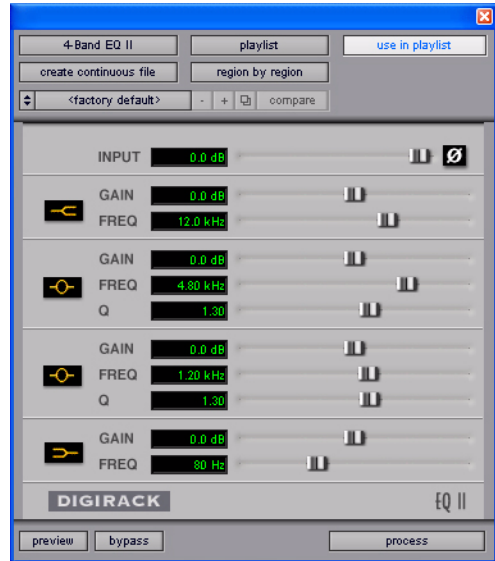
4-Band EQ II
playlist
use in playlist
create continuous file
region by region
<factory default>
-
+
compare

INPUT 0.0 dB
Ø

GAIN 0.0 dB
FREQ 12.0 kHz

GAIN 0.0 dB
FREQ 4.80 kHz
Q 1.30

GAIN 0.0 dB
FREQ 1.20 kHz
Q 1.30

GAIN 0.0 dB
FREQ 80 Hz

DIGIRACK
EQ II

preview
bypass
process